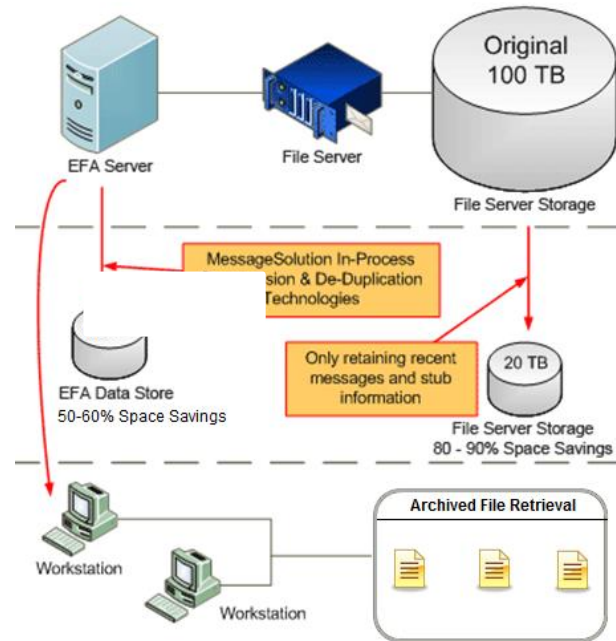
Original
100 TB

EFA Server

File Server

File Server Storage

MessageSolution In-Process
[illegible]sion & De-Duplication
Technologies

EFA Data Store
50-60% Space Savings

Only retaining recent messages and stub information

20 TB

File Server Storage
80 - 90% Space Savings

Workstation

Workstation

Archived File Retrieval